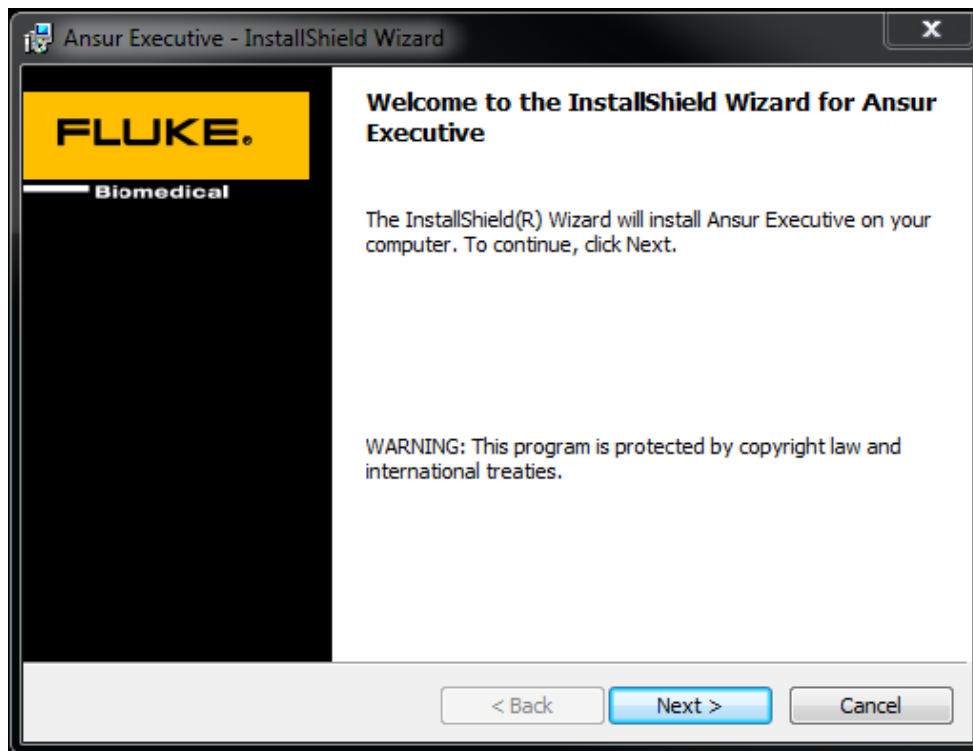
Ansur Executive - InstallShield Wizard

x

FLUKE.

Biomedical

Welcome to the InstallShield Wizard for Ansur Executive

The InstallShield(R) Wizard will install Ansur Executive on your computer. To continue, click Next.

WARNING: This program is protected by copyright law and international treaties.

< Back

Next >

Cancel